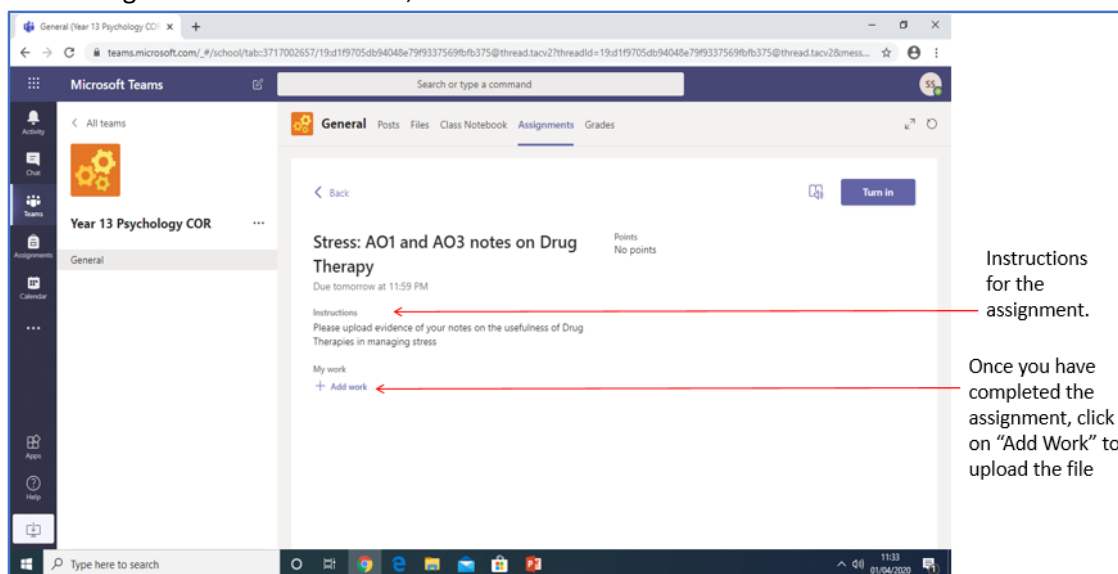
General (Year 13 Psychology COR ×

teams.microsoft.com/_#/school/tab::3717002657/19:d1f9705db94048e79f9337569fbfb375@thread.tacv2?threadId=19:d1f9705db94048e79f9337569fbfb375@thread.tacv2&mess...

Microsoft Teams

Search or type a command

SS

Activity

Chat

Teams

Assignments

Calendar

...

Apps

Help

< All teams

Year 13 Psychology COR ...

General

General Posts Files Class Notebook Assignments Grades

< Back

Turn in

Stress: AO1 and AO3 notes on Drug Therapy

Due tomorrow at 11:59 PM

Points
No points

Instructions
Please upload evidence of your notes on the usefulness of Drug Therapies in managing stress

My work
+ Add work

Instructions for the assignment.

Once you have completed the assignment, click on "Add Work" to upload the file

Type here to search

11:33
01/04/2020